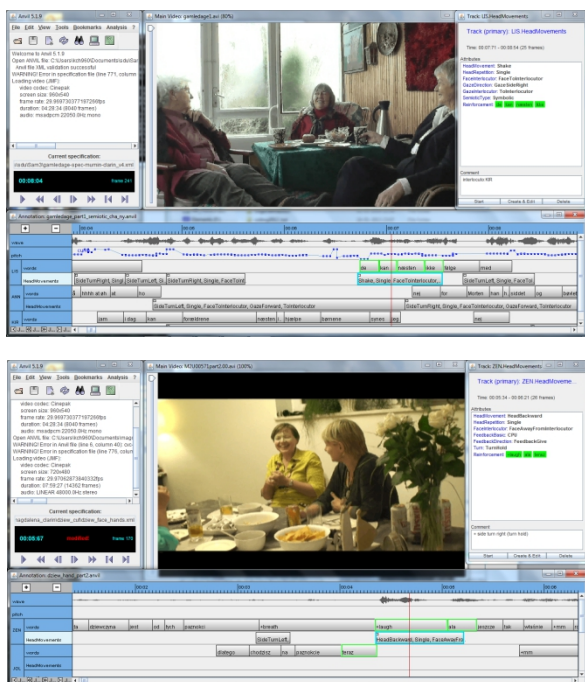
Anvil 5.1.9
File Edit View Tools Bookmarks Analysis ?
Welcome to Anvil 5.1.9
Open ANVIL file: C:\Users\kch\Documents\da
Anvil file XML validation successful
WARNING! Error in specification file line 771, column
Loading video (JMF)
video codec: Cinepak
screen size: 960x540
frame rate: 29.9997303771
duration: 04:29:34 (8040 frames)
audio: mvadpcm 22050.0Hz mono
Current specification:
00:08:04
Main Video: gamledage1.avi (80%)
Track (primary): LIS.HeadMovements
Track (primary): LIS.HeadMovements
Time: 00:07:71 - 00:08:54 (25 frames)
Attributes
HeadMovement: Shake
HeadRepetition: Single
FaceInterlocutor: FaceToInterlocutor
GazeDirection: GazeSideRight
Gaze: ToInterlocutor
SemioticType: Symbolic
Reinforcement:
Comment:
interlocutor KR
Start
Create & Edit
Delete
Annotation: gamledage_part1_semiotic_cha_ny.anvil
wave
pitch
words
HeadMovements
words
SideTurnRight, Single
SideTurnLeft, Si
SideTurnRight, Single, FaceToInt
shake, Single, FaceToInterlocutor
SideTurnRight, Single, FaceToIn
SideTurnLeft, Single, FaceToInterlocutor, GazeForward, ToInterlocutor
SideTurnRight, Single, FaceToInterlocutor
da
han
hænden
ikke
tinge
med
Morten
han
i
sindet
og
Anvil 5.1.9
File Edit View Tools Bookmarks Analysis ?
video codec: Cinepak
screen size: 960x540
frame rate: 29.9997303771
duration: 04:29:34 (8040 frames)
audio: mvadpcm 22050.0Hz mono
Open ANVIL file: C:\Users\kch\Documents\
WARNING! Error in specification file line 6, column 40
WARNING! Error in specification file line 776, column
Loading video (JMF)
video codec: Cinepak
screen size: 720x480
frame rate: 29.97
duration: 07:59:27 (14392 frames)
audio: LINEAR 48000.0Hz stereo
Current specification:
00:09:67
Main Video: MDU0051part2.avi (100%)
Track: ZEN.HeadMovements
Track (primary): ZEN.HeadMovements
Time: 00:09:34 - 00:09:21 (28 frames)
Attributes
HeadMovement: HeadBackward
HeadRepetition: Single
FaceInterlocutor: FaceAwayFromInterlocutor
FeedbackBasic: CPU
FeedbackDirection: FeedbackGive
Turn: TurnHold
Reinforcement:
Comment:
+ side turn right (turn hold)
Start
Create & Edit
Delete
Annotation: dziew_hand_part2.anvil
wave
pitch
ZEN
words
HeadMovements
words
HeadMovements
dziewczyna
jest
od
tych
poznoko
<laugh
ale
pozycje
tak
właśnie
<mm
SideTurnLeft
HeadBackward, Single, FaceAwayFro
dlatego
chodzić
na
paznokcie
teraz
<mm